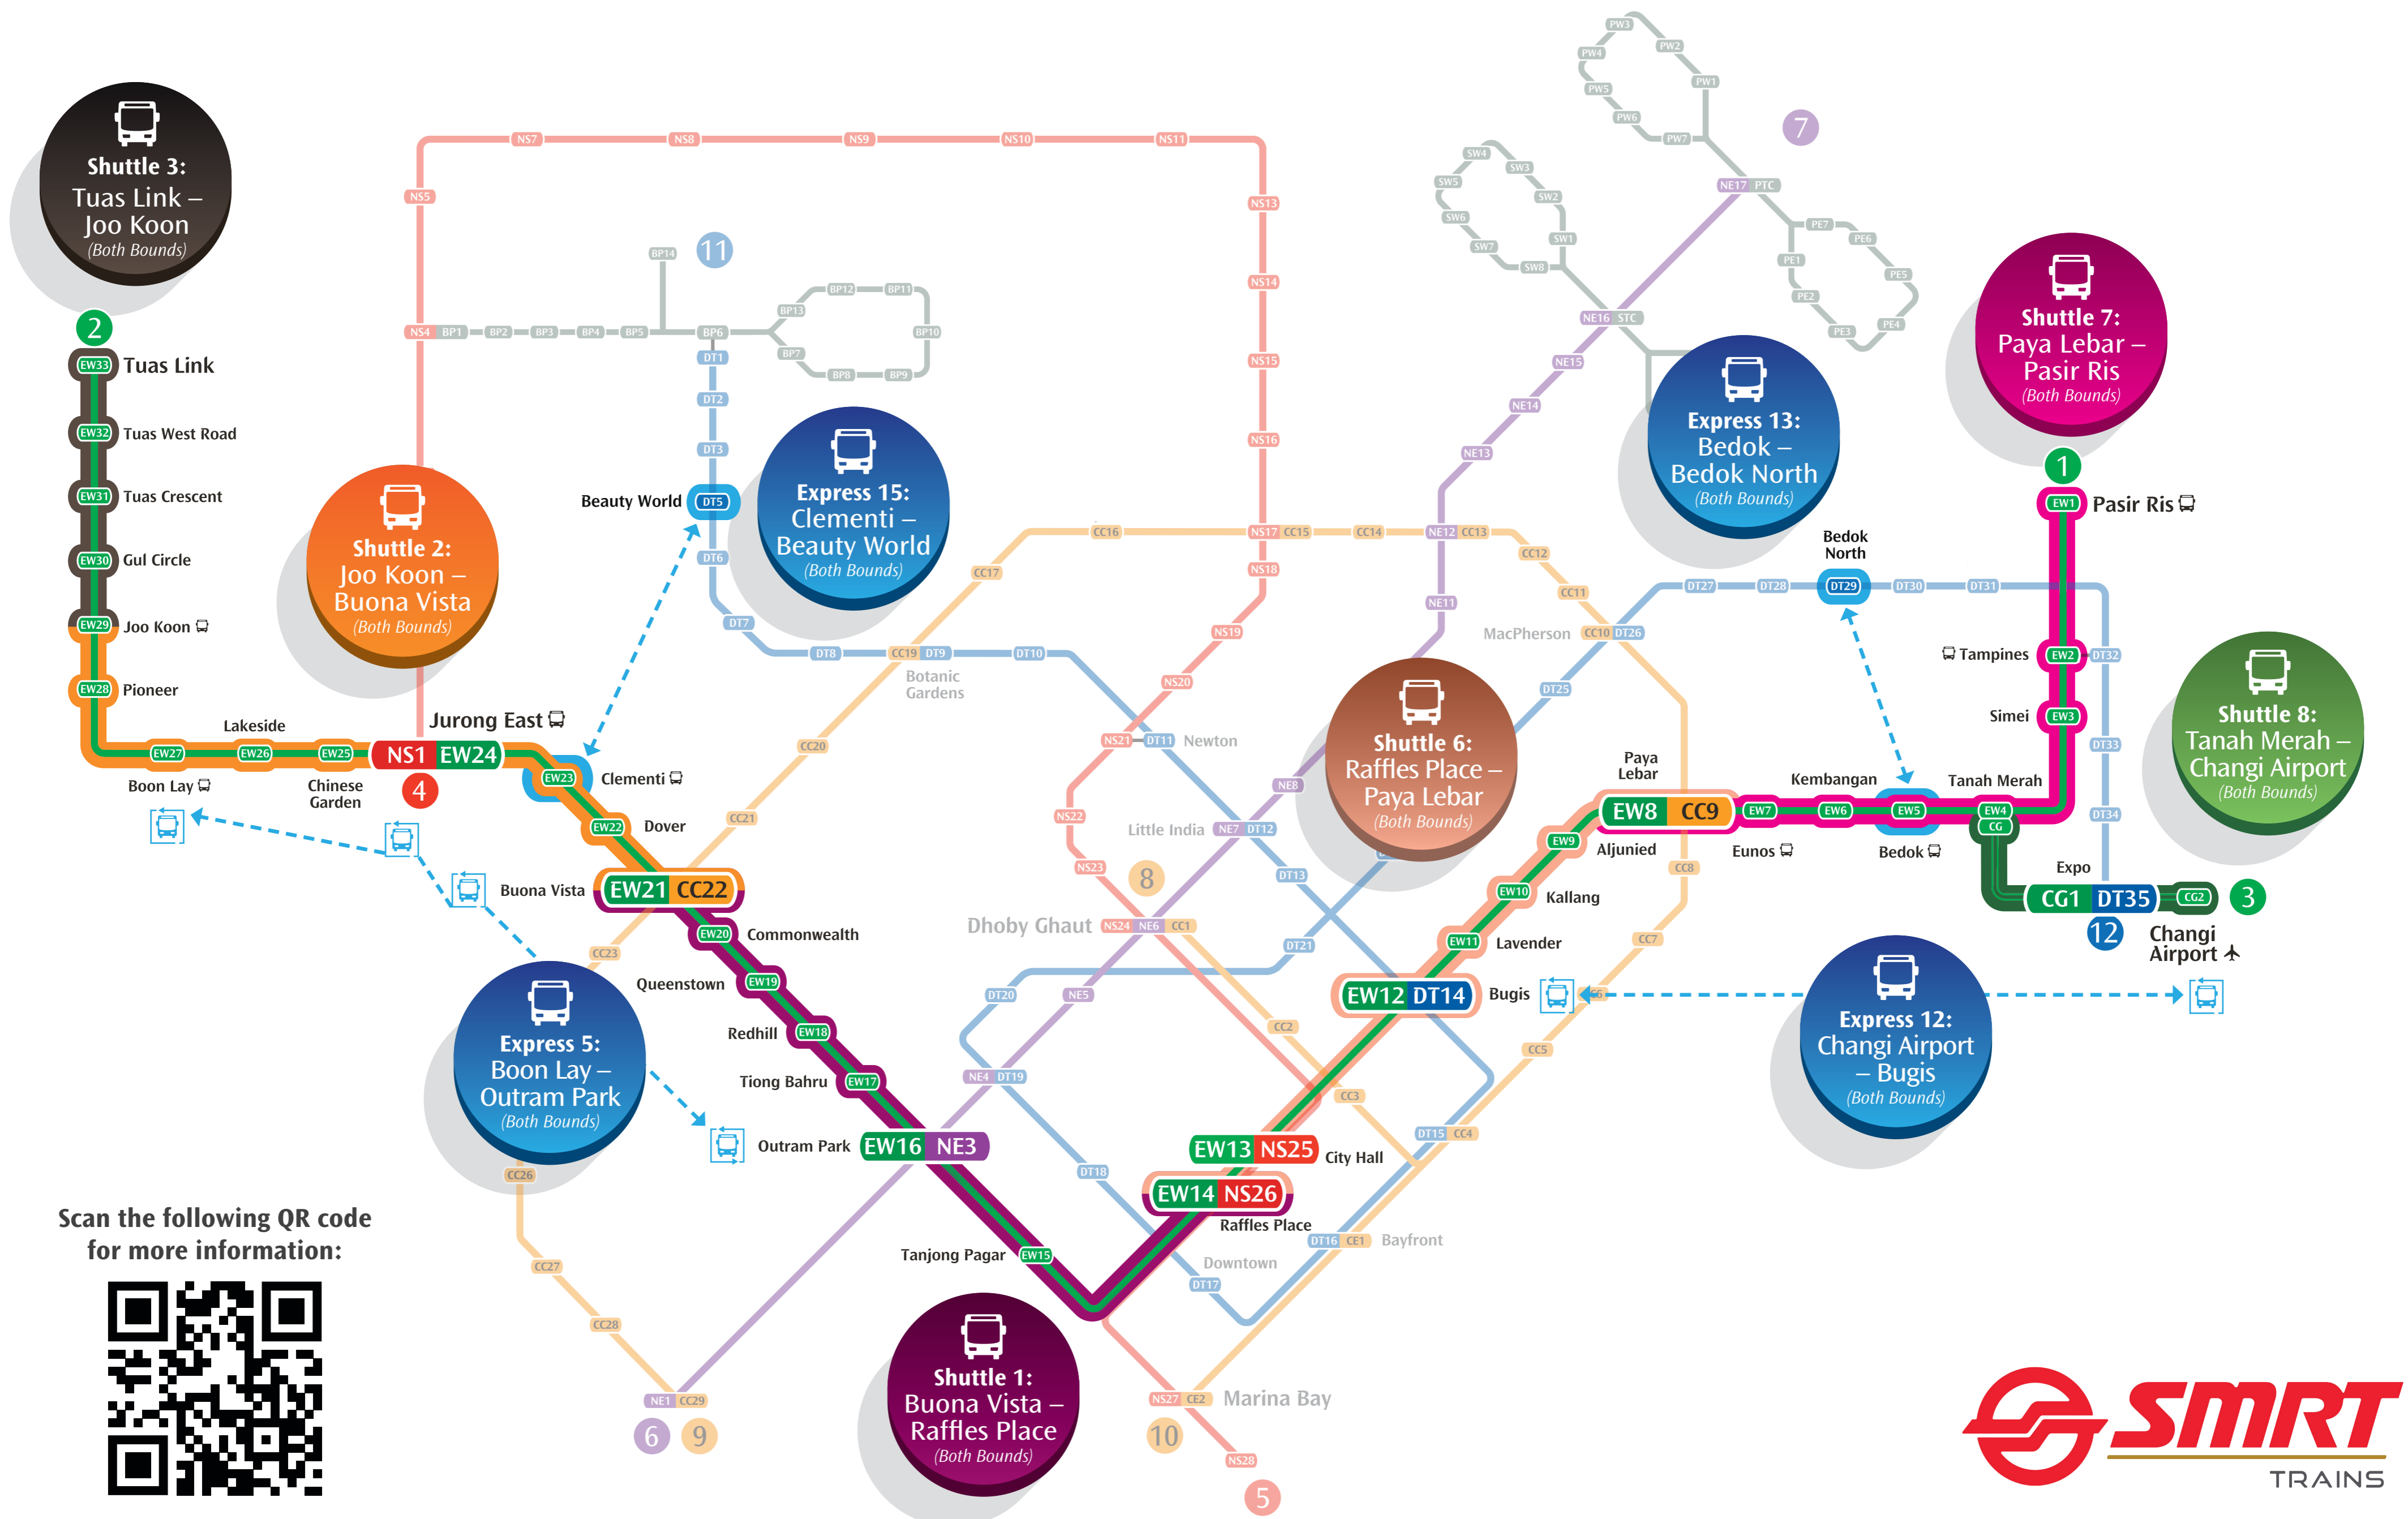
Shuttle 3: Tuas Link – Joo Koon (Both Bounds)

Shuttle 2: Joo Koon – Buona Vista (Both Bounds)

Express 15: Clementi – Beauty World (Both Bounds)

Express 13: Bedok – Bedok North (Both Bounds)

Shuttle 7: Paya Lebar – Pasir Ris (Both Bounds)

Shuttle 8: Tanah Merah – Changi Airport (Both Bounds)

Shuttle 6: Raffles Place – Paya Lebar (Both Bounds)

Express 12: Changi Airport – Bugis (Both Bounds)

Express 5: Boon Lay – Outram Park (Both Bounds)

Shuttle 1: Buona Vista – Raffles Place (Both Bounds)

2
EW33 Tuas Link
EW32 Tuas West Road
EW31 Tuas Crescent
EW30 Gul Circle
EW29 Joo Koon
EW28 Pioneer
EW27 Boon Lay
EW26 Lakeside
EW25 Chinese Garden
NS1 EW24 Jurong East
4
EW23 Clementi
EW22 Dover
EW21 CC22 Buona Vista
EW20 Commonwealth
EW19 Queenstown
EW18 Redhill
EW17 Tiong Bahru
EW16 NE3 Outram Park
EW15 Tanjong Pagar
EW14 NS26 Raffles Place
EW13 NS25 City Hall
EW12 DT14 Bugis
EW11 Lavender
EW10 Kallang
EW9 Aljunied
EW8 CC9 Paya Lebar
EW7 Eunos
EW6 Kembangan
EW5 Bedok
EW4 CG Tanah Merah
EW3 Simei
EW2 Tampines
EW1 Pasir Ris
1
CG1 DT35 Expo
CG2
3
12
Changi Airport

NS4 BP1 BP2 BP3 BP4 BP5 BP6 BP7 BP8 BP9 BP10 BP11 BP12 BP13 BP14
11
NS5 NS7 NS8 NS9 NS10 NS11 NS13 NS14 NS15 NS16 NS17 CC15 NS18 NS19 NS20 NS21 DT11 Newton NS22 NS23 NS24 NE6 CC1 Dhoby Ghaut NS27 CE2 Marina Bay NS28
5
DT1 DT2 DT3 DT5 Beauty World DT6 DT7 DT8 CC19 DT9 Botanic Gardens DT10
CC16 CC17 CC20 CC21 CC23 CC26 CC27 CC28 NE1 CC29
6 9
CC14 NE12 CC13 CC12 CC11 CC10 DT26 MacPherson CC8 CC7 CC5 CC4 DT15 CC3 CC2
DT27 DT28 DT29 Bedok North DT30 DT31 DT32 DT33 DT34 DT25
NE7 DT12 Little India DT13 NE8 DT21 DT20 NE5 NE4 DT19 DT18 DT17 Downtown DT16 CE1 Bayfront
8
10
NE11 NE13 NE14 NE15 NE16 STC NE17 PTC
SW1 SW2 SW3 SW4 SW5 SW6 SW7 SW8
PW1 PW2 PW3 PW4 PW5 PW6 PW7
PE1 PE2 PE3 PE4 PE5 PE6 PE7
7

Scan the following QR code for more information:

SMRT TRAINS